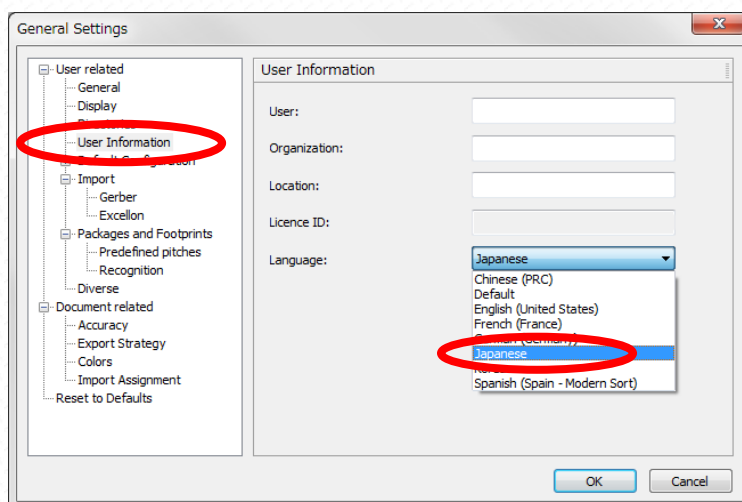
General Settings

User related
General
Display
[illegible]
User Information
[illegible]
Import
Gerber
Excellon
Packages and Footprints
Predefined pitches
Recognition
Diverse
Document related
Accuracy
Export Strategy
Colors
Import Assignment
Reset to Defaults

User Information

User:

Organization:

Location:

Licence ID:

Language:

Japanese

Chinese (PRC)
Default
English (United States)
French (France)
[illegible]
Japanese
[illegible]
Spanish (Spain - Modern Sort)

OK
Cancel